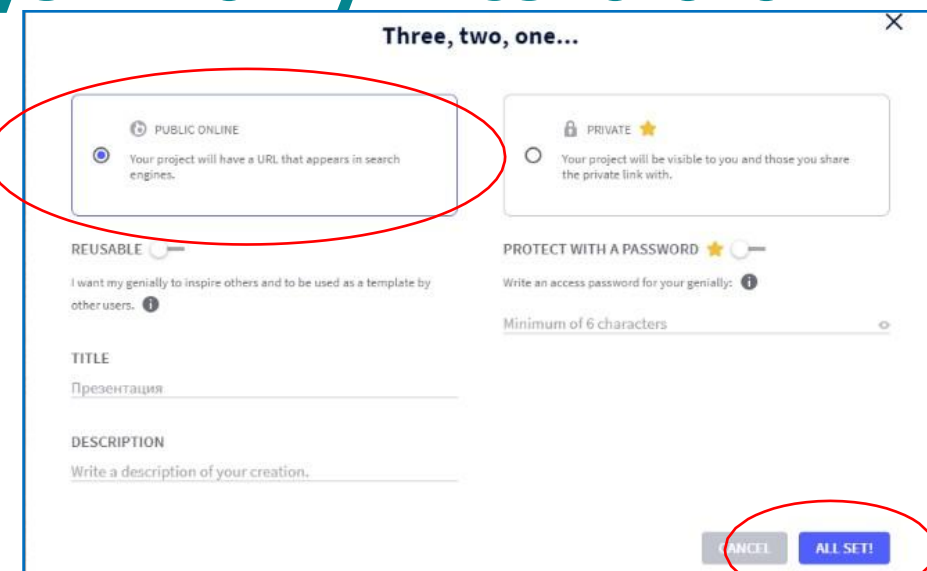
Three, two, one...

×

PUBLIC ONLINE

Your project will have a URL that appears in search engines.

PRIVATE

Your project will be visible to you and those you share the private link with.

REUSABLE

I want my genially to inspire others and to be used as a template by other users.

PROTECT WITH A PASSWORD

Write an access password for your genially:

Minimum of 6 characters

TITLE

Презентация

DESCRIPTION

Write a description of your creation.

CANCEL

ALL SET!